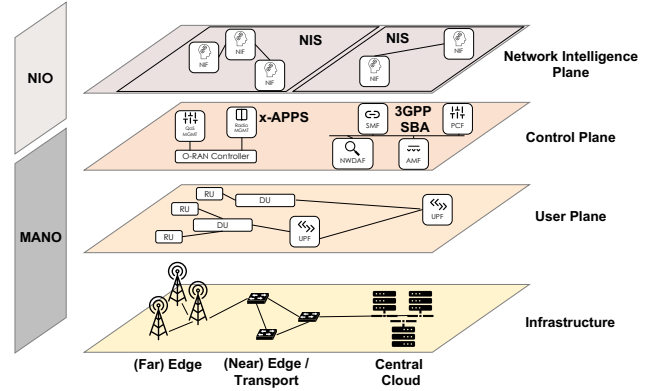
NIO

MANO

NIS

NIF

NIF

NIF

NIS

NIF

NIF

Network Intelligence Plane

QoS MGMT

Radio MGMT

x-APPS

O-RAN Controller

SMF

3GPP SBA

PCF

NWDAF

AMF

Control Plane

RU

RU

RU

DU

DU

UPF

UPF

User Plane

Infrastructure

(Far) Edge

(Near) Edge / Transport

Central Cloud